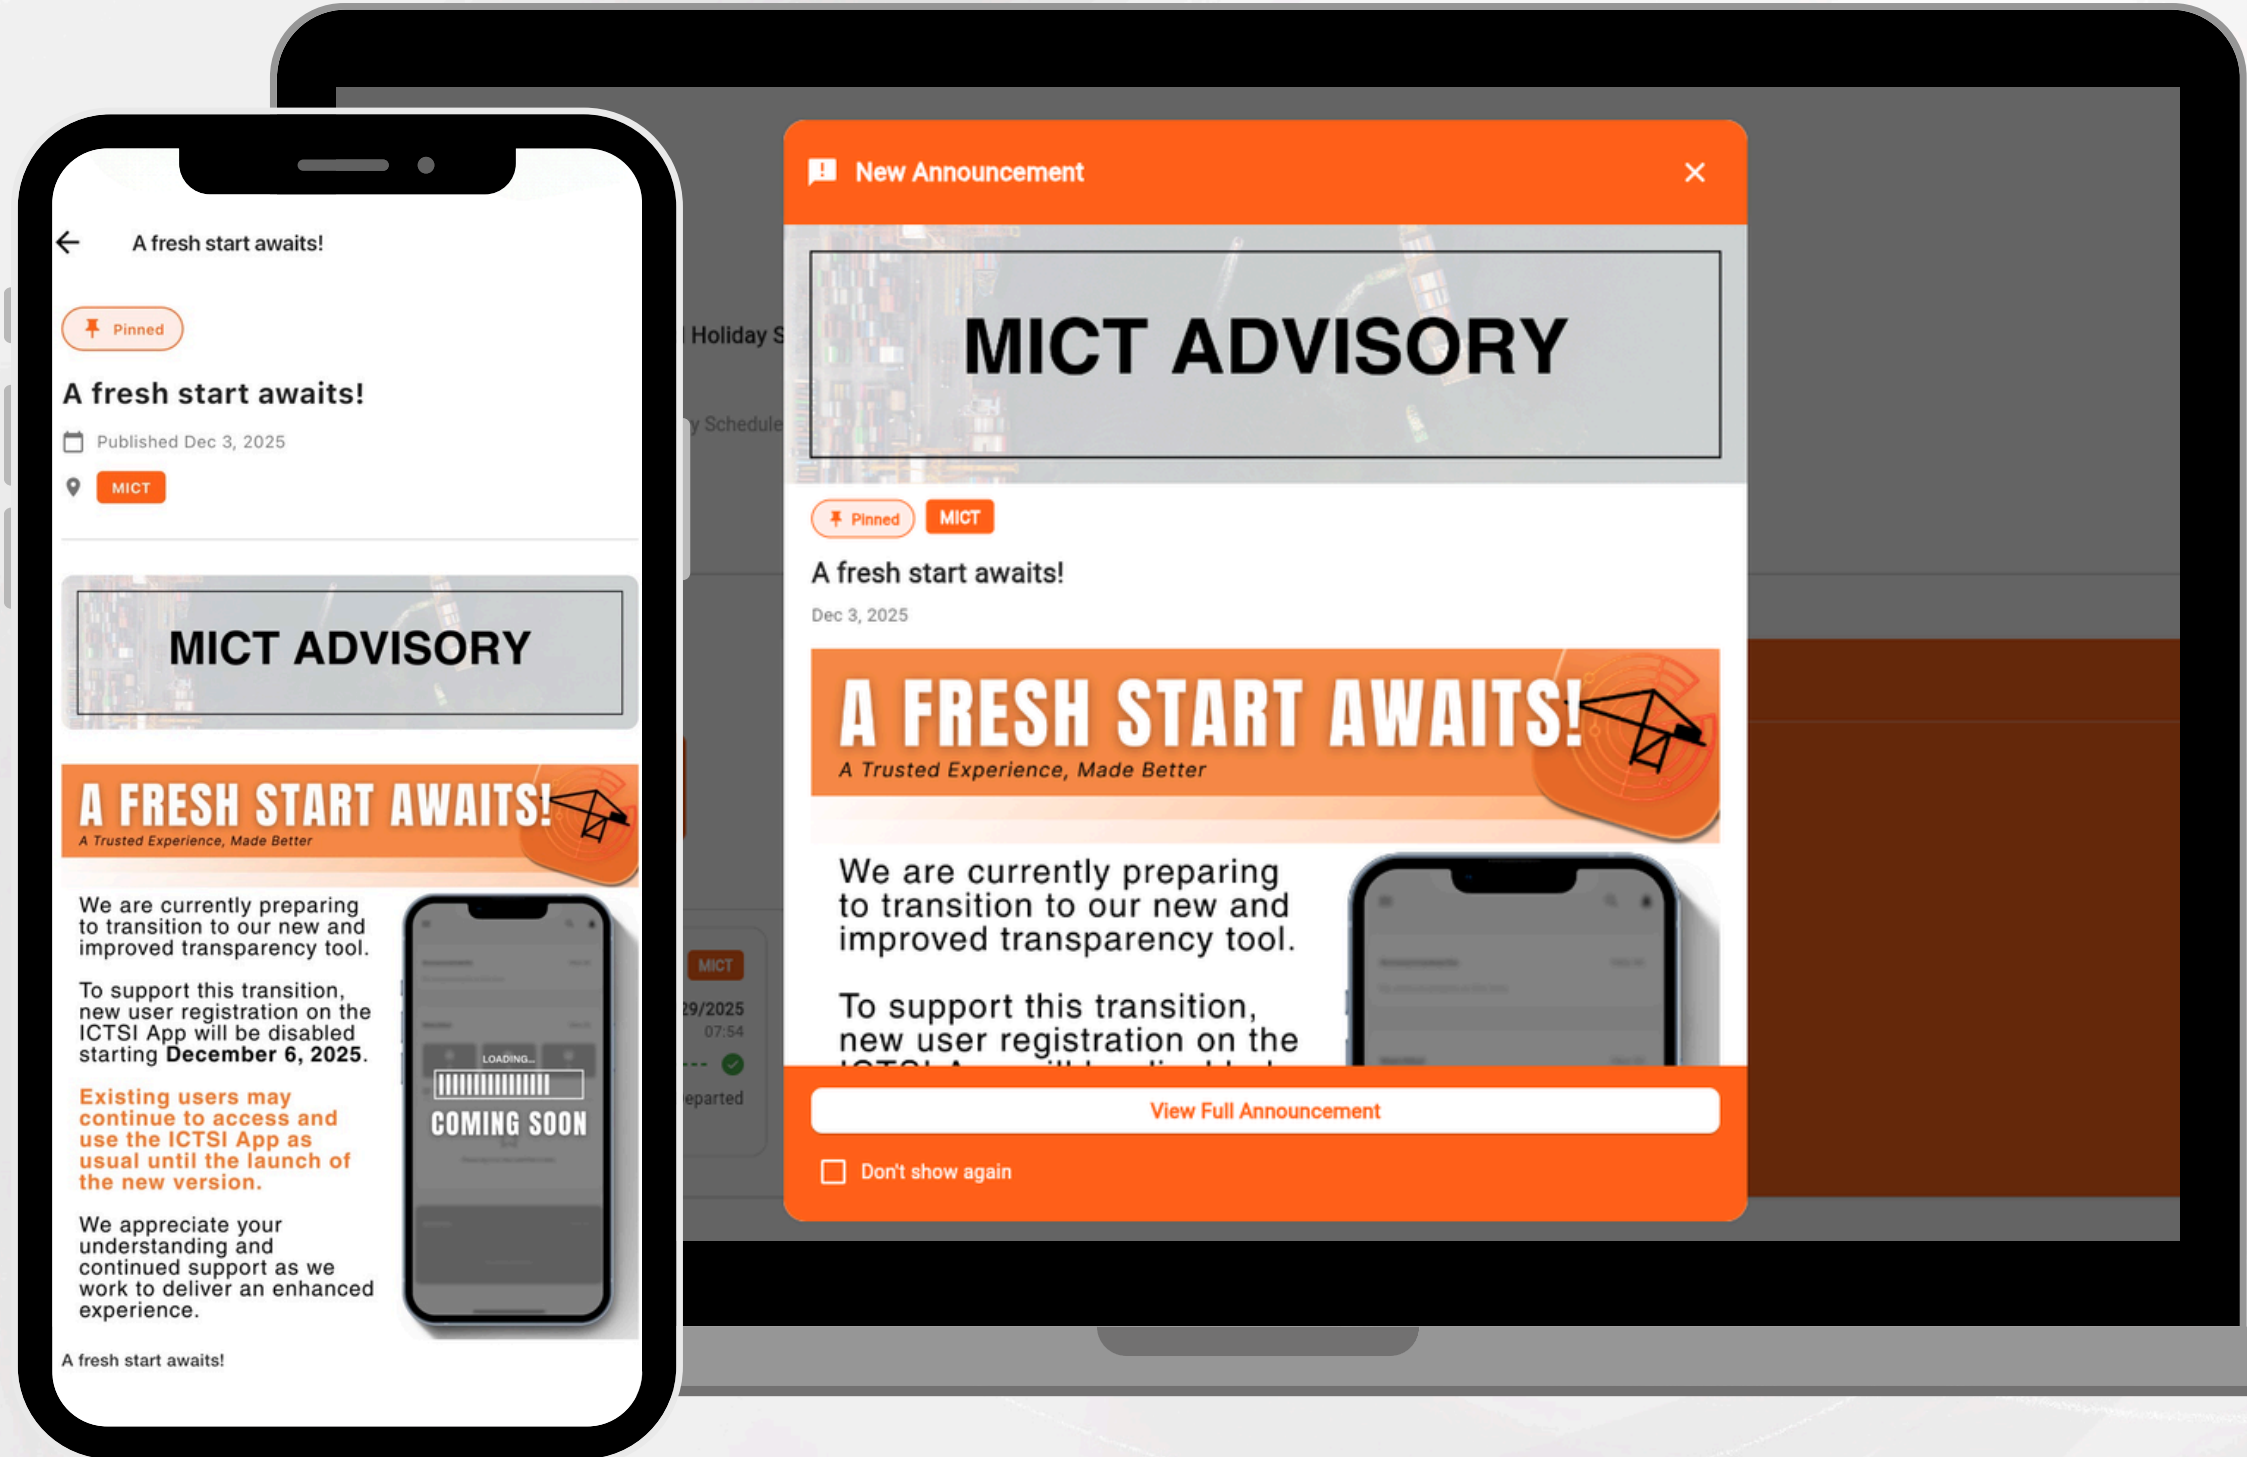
A fresh start awaits!

Pinned

A fresh start awaits!

Published Dec 3, 2025

MICT

MICT ADVISORY

A FRESH START AWAITS!
A Trusted Experience, Made Better

We are currently preparing to transition to our new and improved transparency tool.

To support this transition, new user registration on the ICTSI App will be disabled starting **December 6, 2025**.

Existing users may continue to access and use the ICTSI App as usual until the launch of the new version.

We appreciate your understanding and continued support as we work to deliver an enhanced experience.

LOADING...

COMING SOON

A fresh start awaits!

Holiday S

y Schedule

MICT

29/2025
07:54

eparted

New Announcement

MICT ADVISORY

Pinned MICT

A fresh start awaits!

Dec 3, 2025

A FRESH START AWAITS!
A Trusted Experience, Made Better

We are currently preparing to transition to our new and improved transparency tool.

To support this transition, new user registration on the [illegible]

View Full Announcement

Don't show again